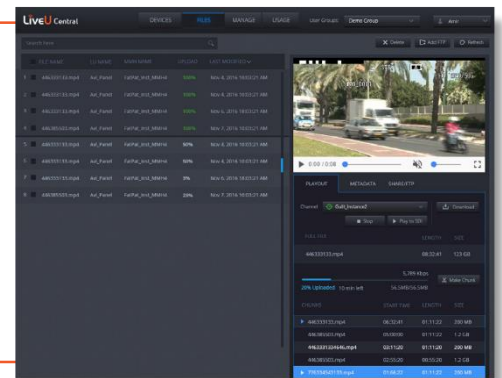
LiveU Central

DEVICES FILES MANAGE USAGE User Groups: Demo Group Amir

Search Here

Delete Add FTP Refresh

| | FILE NAME | LU NAME | MAIN NAME | UPLOAD | LAST MODIFIED |
|---|---|---|---|---|---|
| 1 | 446333133.mp4 | Avi_Panel | FatPat_Inst_MNHir | 100% | Nov 4, 2016 10:03:21 AM |
| 2 | 446333133.mp4 | Avi_Panel | FatPat_Inst_MNHir | 100% | Nov 4, 2016 10:03:21 AM |
| 3 | 446333135.mp4 | Avi_Panel | FatPat_Inst_MNHir | 100% | Nov 4, 2016 10:03:21 AM |
| 4 | 446385023.mp4 | Avi_Panel | FatPat_Inst_MNHir | 100% | Nov 4, 2016 10:03:21 AM |
| 5 | 446333133.mp4 | Avi_Panel | FatPat_Inst_MNHir | 50% | Nov 4, 2016 10:03:21 AM |
| 6 | 446333133.mp4 | Avi_Panel | FatPat_Inst_MNHir | 50% | Nov 4, 2016 10:03:21 AM |
| 7 | 446333133.mp4 | Avi_Panel | FatPat_Inst_MNHir | 5% | Nov 4, 2016 10:03:21 AM |
| 8 | 446385023.mp4 | Avi_Panel | FatPat_Inst_MNHir | 20% | Nov 4, 2016 10:03:21 AM |

0:00 / 0:08

PLAYOUT METADATA SHARE/FTP

Channel Bali_Instance2 Download

Stop Play to SDI

FILE NAME LENGTH SIZE

446333133.mp4 08:32:41 123 GB

5,286 Kbps

20% Uploaded 10 min left 56.5MB/56.5MB Make Chunk

CHUNKS START TIME LENGTH SIZE

| 446333133.mp4 | 06:32:41 | 01:11:23 | 200 MB |
|---|---|---|---|
| 446385023.mp4 | 05:00:00 | 01:11:23 | 1.2 GB |
| 446333132446.mp4 | 03:11:20 | 01:11:23 | 200 MB |
| 446385023.mp4 | 02:55:20 | 00:55:26 | 1.2 GB |
| 770334543159.mp4 | 01:44:22 | 01:11:23 | 200 MB |